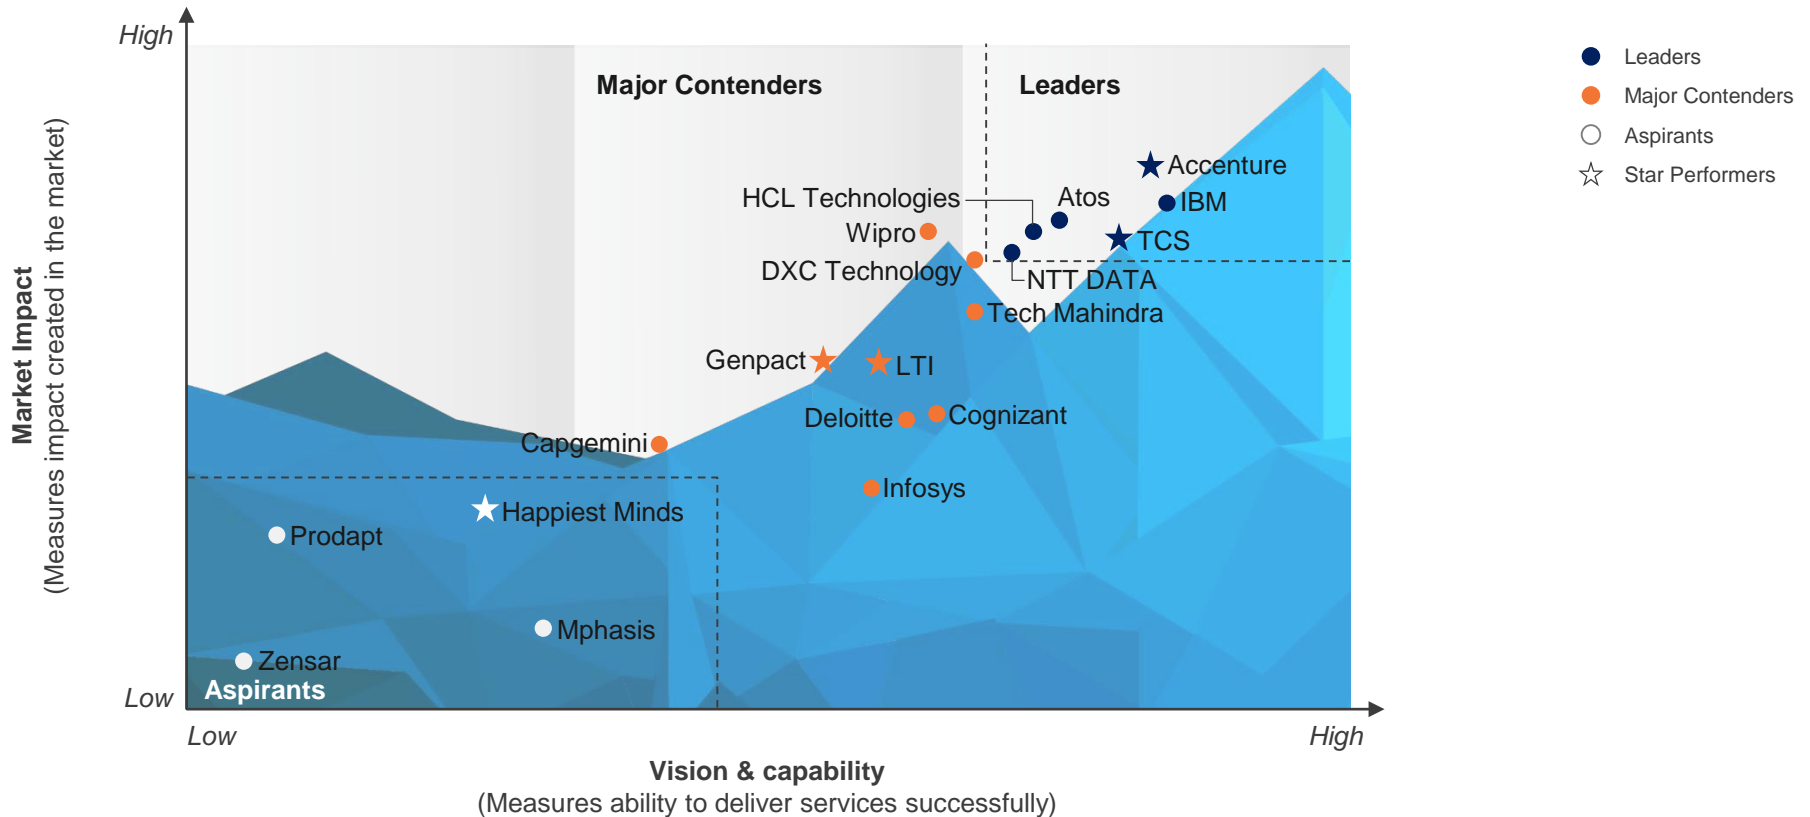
High

Market Impact
(Measures impact created in the market)

Low

Major Contenders

Leaders

Accenture
HCL Technologies
Atos
IBM
Wipro
TCS
DXC Technology
NTT DATA
Tech Mahindra
Genpact
LTI
Deloitte
Cognizant
Capgemini
Infosys
Happiest Minds
Prodapt
Mphasis
Zensar
Aspirants

Low
High

Vision & capability
(Measures ability to deliver services successfully)

Leaders
Major Contenders
Aspirants
Star Performers